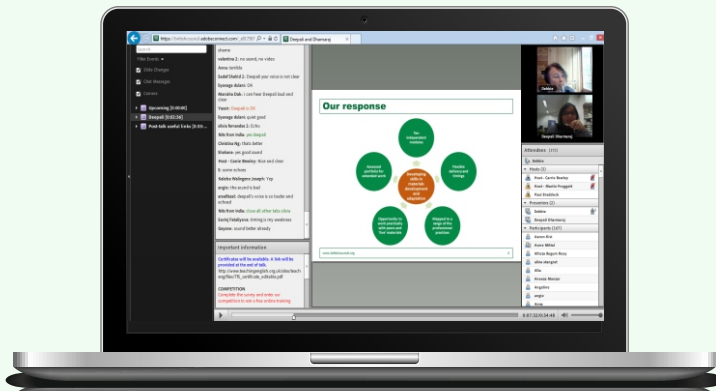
https://britishcouncil.adobeconnect.com/_a817997

Deepali and Dhanisany

Filter Events

Slide Changes

Chat Messages

Camera

Upcoming [0:00:00]

Deepali [0:02:26]

Post-talk useful links [0:00:00]

shome

valentina 2: me sound, no video

Anna: terrible

Sodaf Siahi 2: Deepali your voice is not clear

Ryanage Aslani: Ok

Marcelo Dah: I can hear Deepali loud and clear

Yasser: Deepali is OK

Ryanage Aslani: quiet good

silvia fernandez 2: Echo

Wb from India: yes deepali

Christina Ng: that's better

Ibrahim: yes good sound

Host - Carrie Beesley: Nice and clear

S: some echoes

Kaleba Malingera Joseph: Yay

angie: The sound is bad

Important information

Certificates will be available. A link will be provided at the end of talk.

COMPETITION

Complete the survey and enter our competition to win a free online training

Our response

Developing skills in materials development and adaptation

Ten independent modules

Flexible delivery and timings

Mapped to a range of professional practices

Opportunity to work practically with peers and their materials

Assessed portfolio for extended work

www.teachingenglish.org

Debbie

Deepali Dhanisany

Attendees

Hosts

Host - Carrie Beesley

Host - Maeria Froggatt

Paul Braddock

Presenters

Debbie

Deepali Dhanisany

Participants

Aaron Riul

Aiana Abbas

Afrose Begum Riaz

Aima Jahangeer

Aila

Alessia Marcos

Angelina

angie

0:07:32/0:34:49